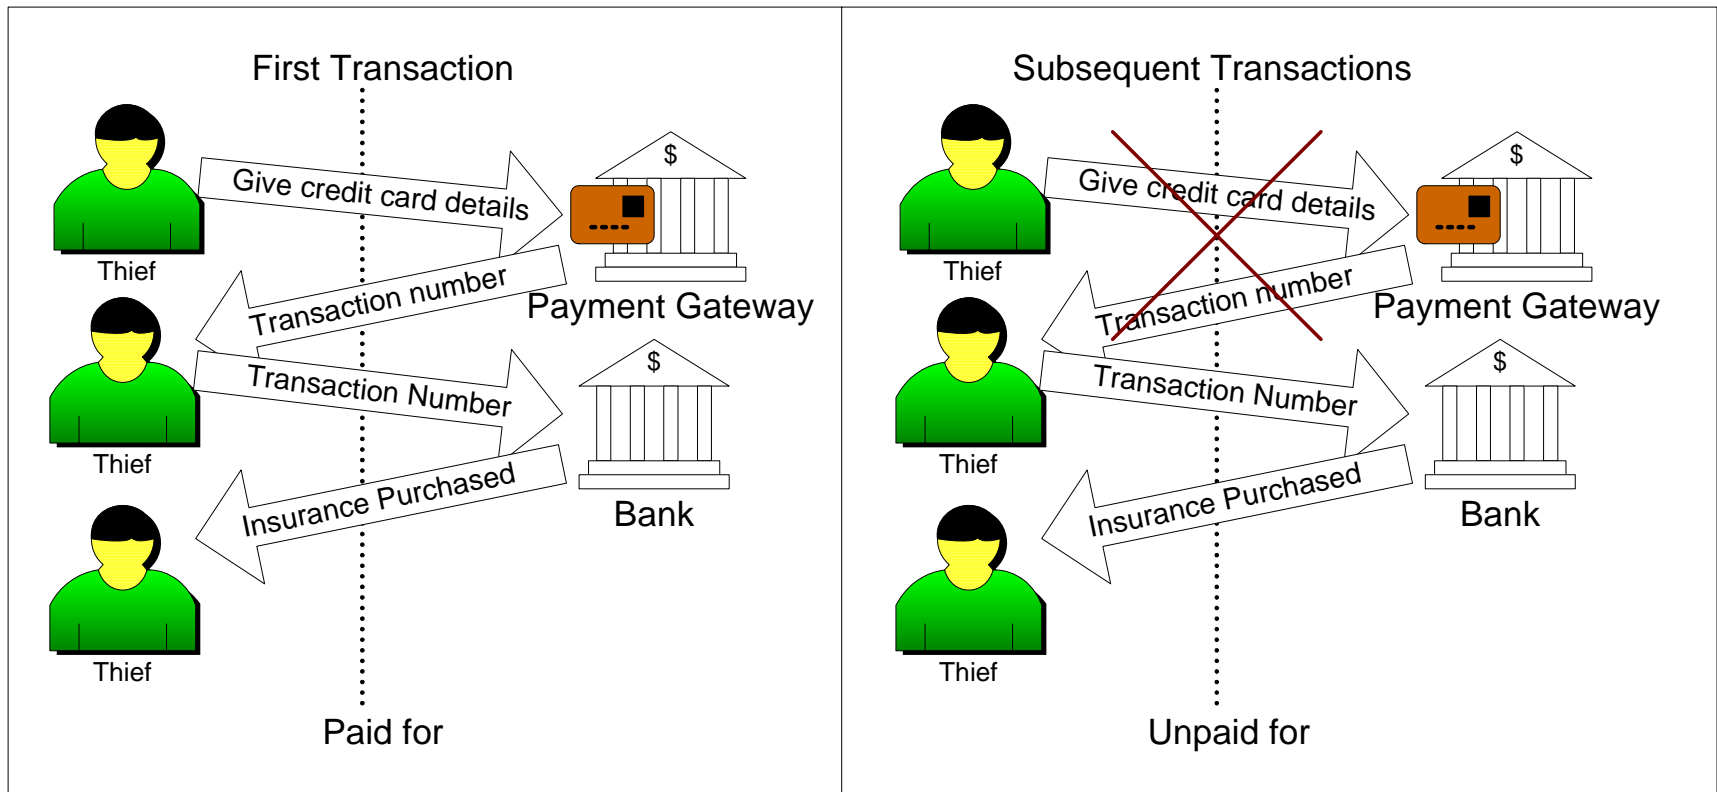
First Transaction

Thief

Give credit card details

$

Payment Gateway

Transaction number

Thief

Transaction Number

$

Bank

Insurance Purchased

Thief

Paid for

Subsequent Transactions

Thief

Give credit card details

$

Payment Gateway

Transaction number

Thief

Transaction Number

$

Bank

Insurance Purchased

Thief

Unpaid for